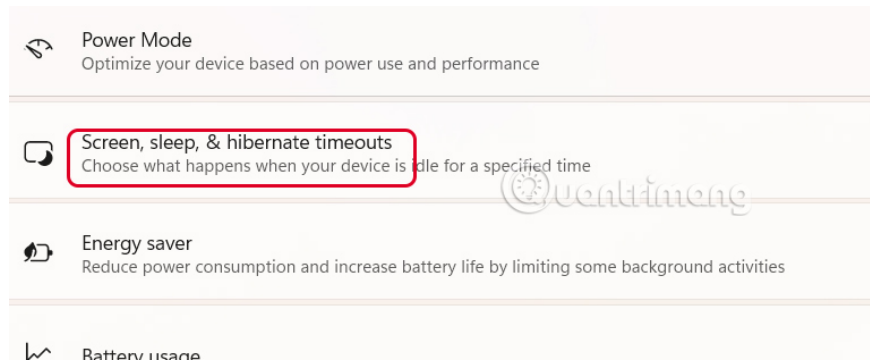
Power Mode
Optimize your device based on power use and performance

Screen, sleep, & hibernate timeouts
Choose what happens when your device is idle for a specified time

Energy saver
Reduce power consumption and increase battery life by limiting some background activities

Battery usage

Quantrimang